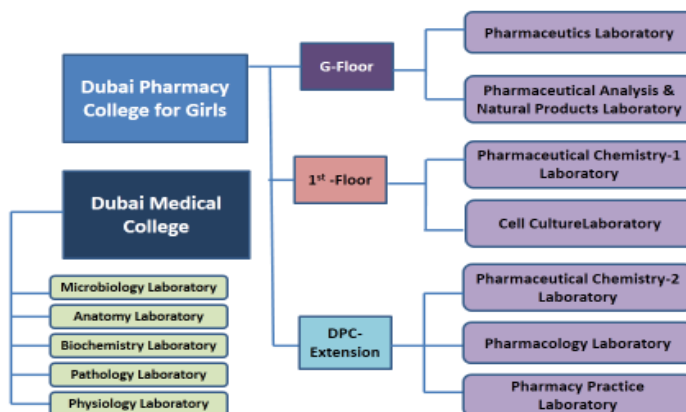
Dubai Pharmacy College for Girls

G-Floor

Pharmaceutics Laboratory

Pharmaceutical Analysis & Natural Products Laboratory

1$^{st}$ -Floor

Pharmaceutical Chemistry-1 Laboratory

Cell CultureLaboratory

DPC-Extension

Pharmaceutical Chemistry-2 Laboratory

Pharmacology Laboratory

Pharmacy Practice Laboratory

Dubai Medical College

Microbiology Laboratory

Anatomy Laboratory

Biochemistry Laboratory

Pathology Laboratory

Physiology Laboratory